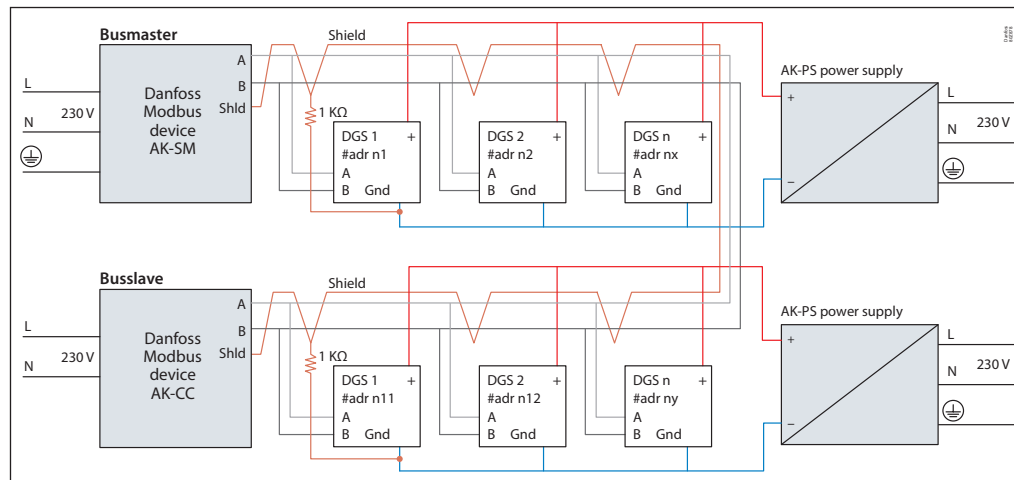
Busmaster

L
N
230 V

Danfoss Modbus device AK-SM

A
B
Shld

Shield

1 KΩ

DGS 1 +
#adr n1
A
B Gnd

DGS 2 +
#adr n2
A
B Gnd

DGS n +
#adr nx
A
B Gnd

AK-PS power supply
+
–
L
N
230 V

Busslave

L
N
230 V

Danfoss Modbus device AK-CC

A
B
Shld

Shield

1 KΩ

DGS 1 +
#adr n11
A
B Gnd

DGS 2 +
#adr n12
A
B Gnd

DGS n +
#adr ny
A
B Gnd

AK-PS power supply
+
–
L
N
230 V